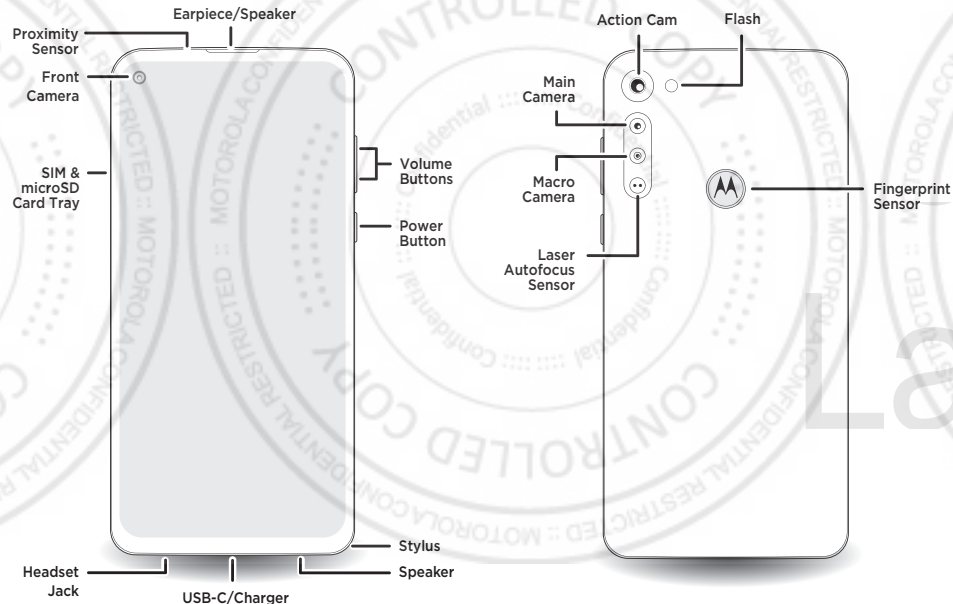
Proximity Sensor
Earpiece/Speaker
Front Camera
SIM & microSD Card Tray
Volume Buttons
Power Button
Headset Jack
USB-C/Charger
Stylus
Speaker
Action Cam
Flash
Main Camera
Macro Camera
Laser Autofocus Sensor
Fingerprint Sensor
CONTROLLED COPY
MOTOROLA CONFIDENTIAL RESTRICTED :: MOTOROLA CONFIDENTIAL RESTRICTED
Confidential
La